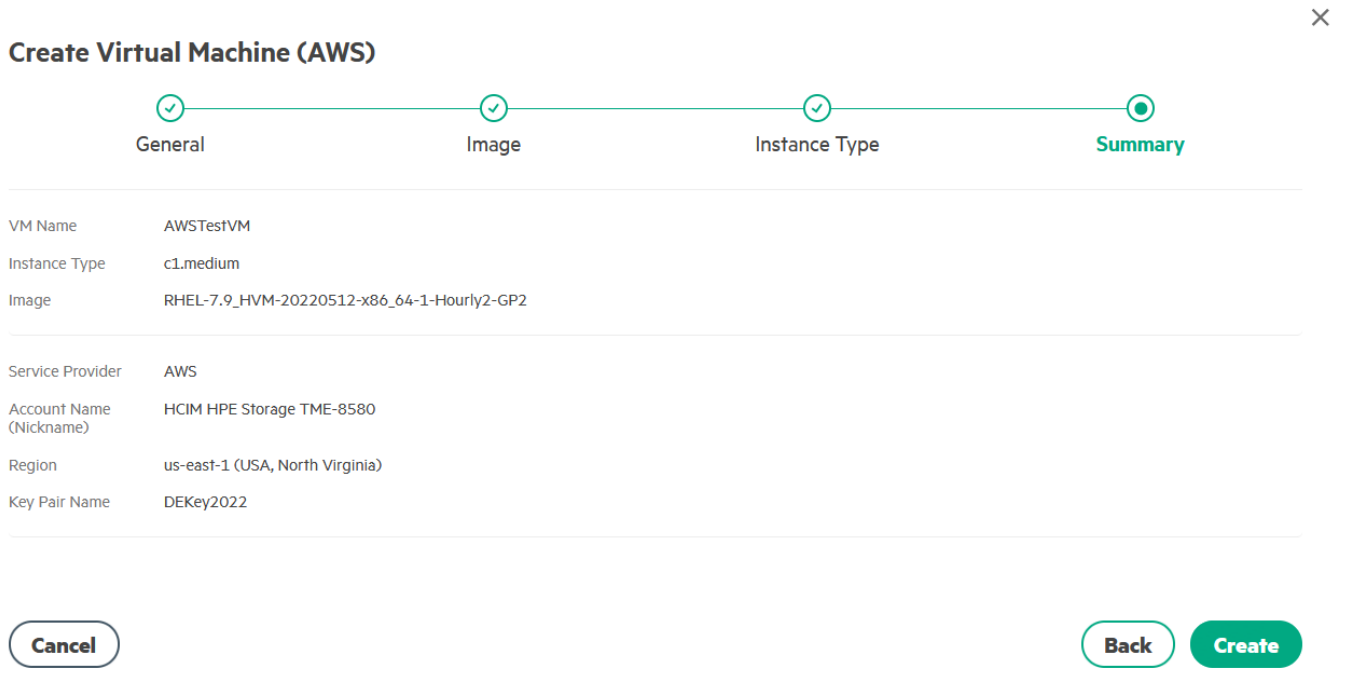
×

Create Virtual Machine (AWS)

General
Image
Instance Type
Summary

| | |
|---|---|
| VM Name | AWSTestVM |
| Instance Type | c1.medium |
| Image | RHEL-7.9_HVM-20220512-x86_64-1-Hourly2-GP2 |

| | |
|---|---|
| Service Provider | AWS |
| Account Name (Nickname) | HCIM HPE Storage TME-8580 |
| Region | us-east-1 (USA, North Virginia) |
| Key Pair Name | DEKey2022 |

Cancel
Back
Create